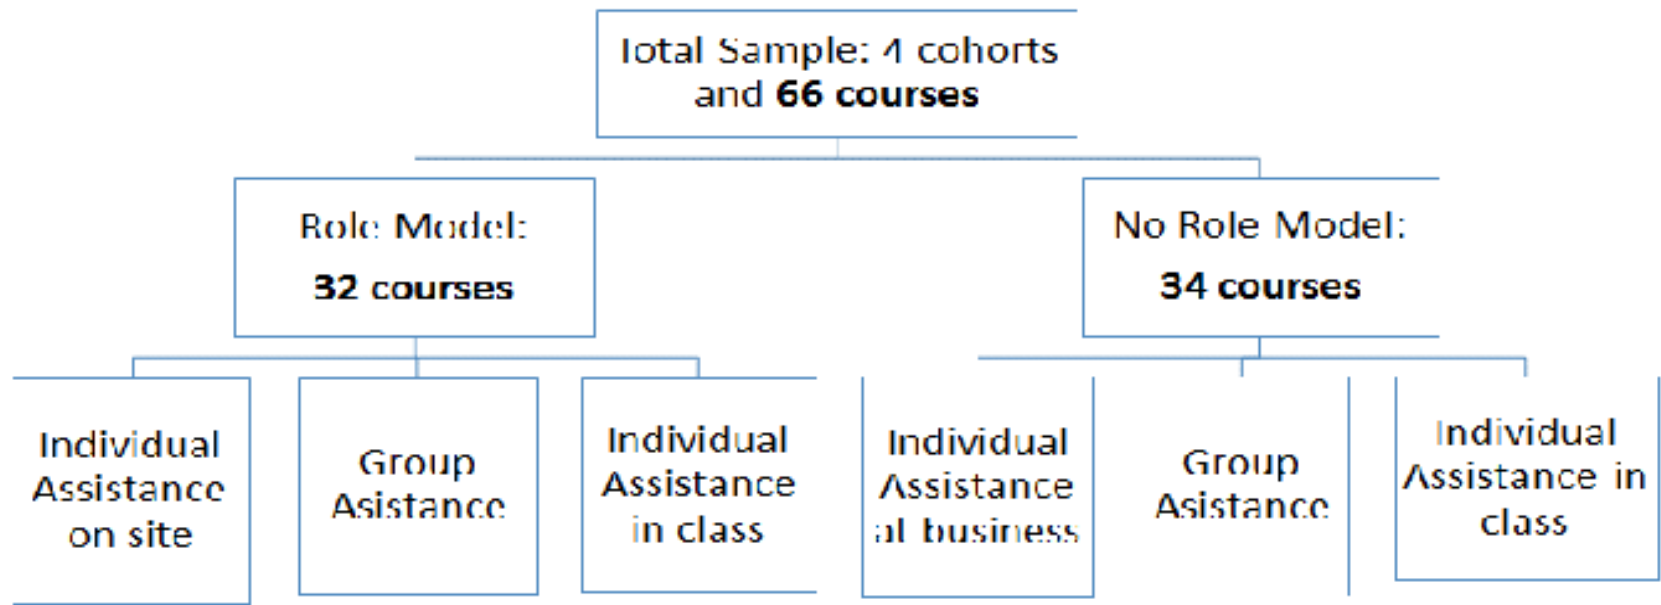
Total Sample: 4 cohorts and **66 courses**

Role Model:

**32 courses**

No Role Model:

**34 courses**

Individual Assistance on site

Group Asistance

Individual Assistance in class

Individual Assistance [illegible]al business

Group Asistance

Individual Assistance in class